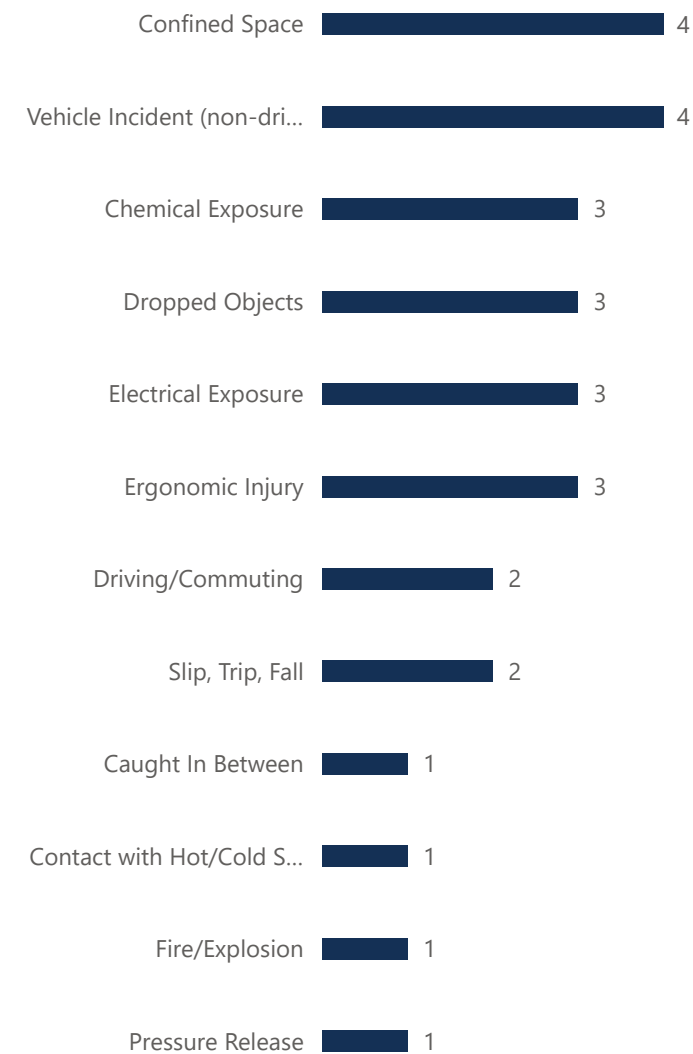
Confined Space 4

Vehicle Incident (non-dri... 4

Chemical Exposure 3

Dropped Objects 3

Electrical Exposure 3

Ergonomic Injury 3

Driving/Commuting 2

Slip, Trip, Fall 2

Caught In Between 1

Contact with Hot/Cold S... 1

Fire/Explosion 1

Pressure Release 1